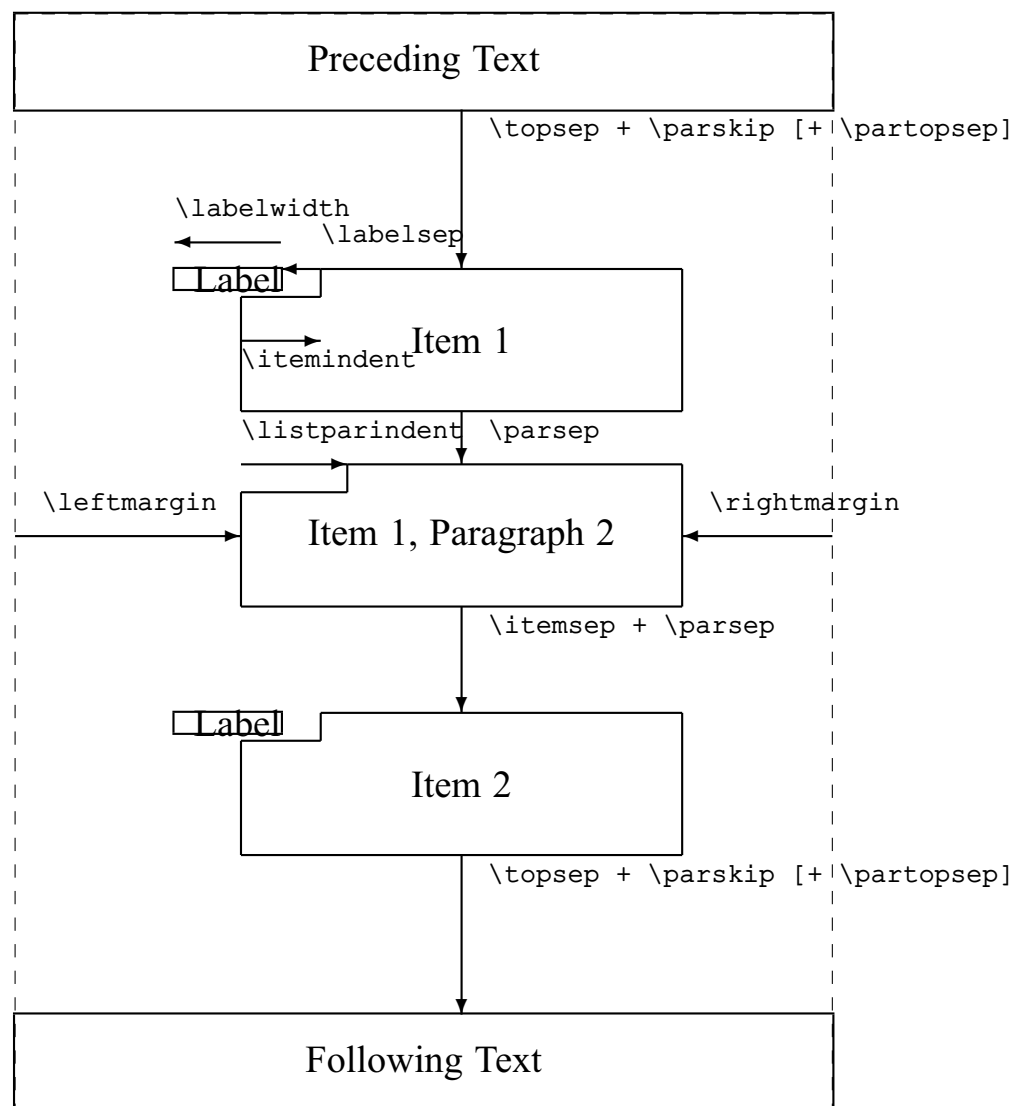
Preceding Text

\topsep + \parskip [+ \partopsep]

\labelwidth

\labelsep

Label

Item 1

\itemindent

\listparindent

\parsep

\leftmargin

Item 1, Paragraph 2

\rightmargin

\itemsep + \parsep

Label

Item 2

\topsep + \parskip [+ \partopsep]

Following Text